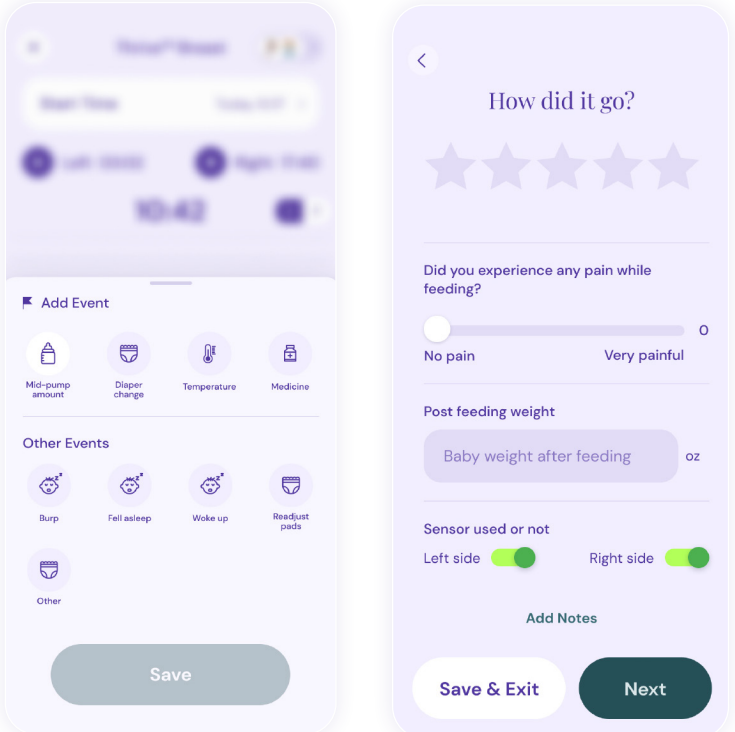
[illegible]

Start Time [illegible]

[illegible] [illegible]

10:42

Add Event

Mid-pump amount

Diaper change

Temperature

Medicine

Other Events

Burp

Fell asleep

Woke up

Readjust pads

Other

Save

How did it go?

Did you experience any pain while feeding?

0

No pain

Very painful

Post feeding weight

Baby weight after feeding

oz

Sensor used or not

Left side

Right side

Add Notes

Save & Exit

Next